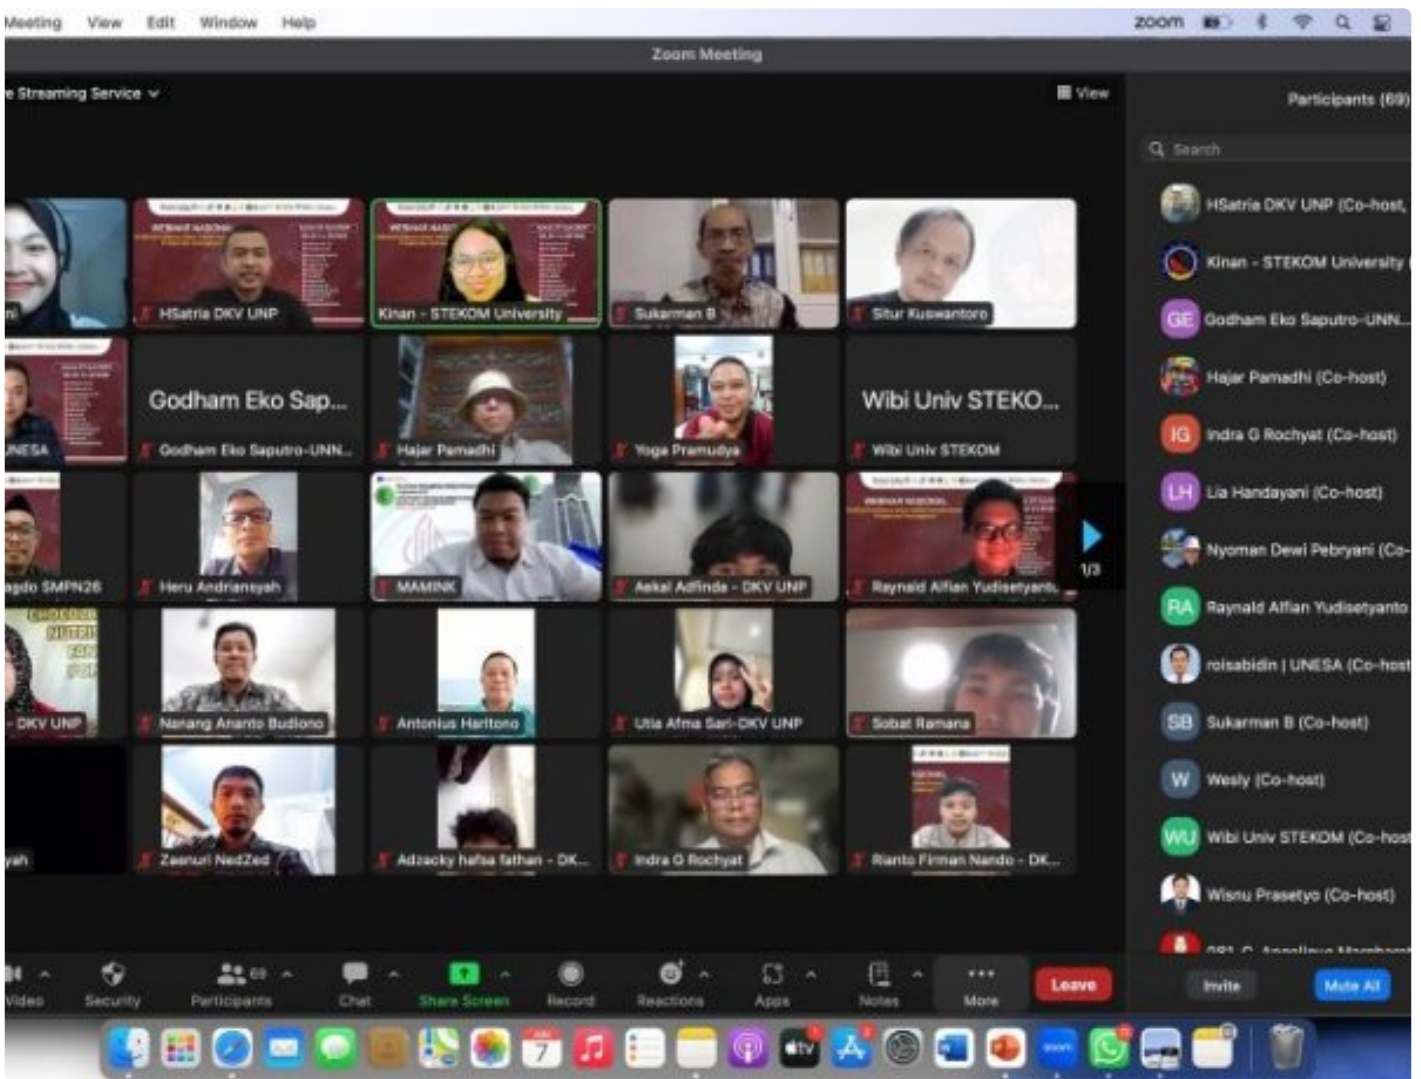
Meeting View Edit Window Help

zoom

Zoom Meeting

e Streaming Service

View

Participants (69)

Search

HSatria DKV UNP
Kinan - STEKOM University
Sukarman B
Situr Kuswantoro

Godham Eko Sap...
Godham Eko Saputro-UNN...
Hajar Pamadhi
Yoga Pramudya
Wibi Univ STEKO...
Wibi Univ STEKOM

UNESA

agdo SMPN26
Heru Andriansyah
MAMINK
Aekal Adfinda - DKV UNP
Raynald Alfian Yudisetyanto

1/3

- DKV UNP
Nanang Ananto Budiono
Antonius Haritono
Utia Afma Sari-DKV UNP
Sobat Ramana

yah
Zaenuri NedZed
Adzacky hafsa fathan - DK...
Indra G Rochyat
Rianto Firman Nando - DK...

HSatria DKV UNP (Co-host,
Kinan - STEKOM University
GE Godham Eko Saputro-UNN...
Hajar Pamadhi (Co-host)
IG Indra G Rochyat (Co-host)
LH Lia Handayani (Co-host)
Nyoman Dewi Pebryani (Co-
RA Raynald Alfian Yudisetyanto
roisabidin | UNESA (Co-host
SB Sukarman B (Co-host)
W Wesly (Co-host)
WU Wibi Univ STEKOM (Co-host
Wisnu Prasetyo (Co-host)

Video Security 69 Participants Chat Share Screen Record Reactions Apps Notes More Leave

Invite Mute All

7